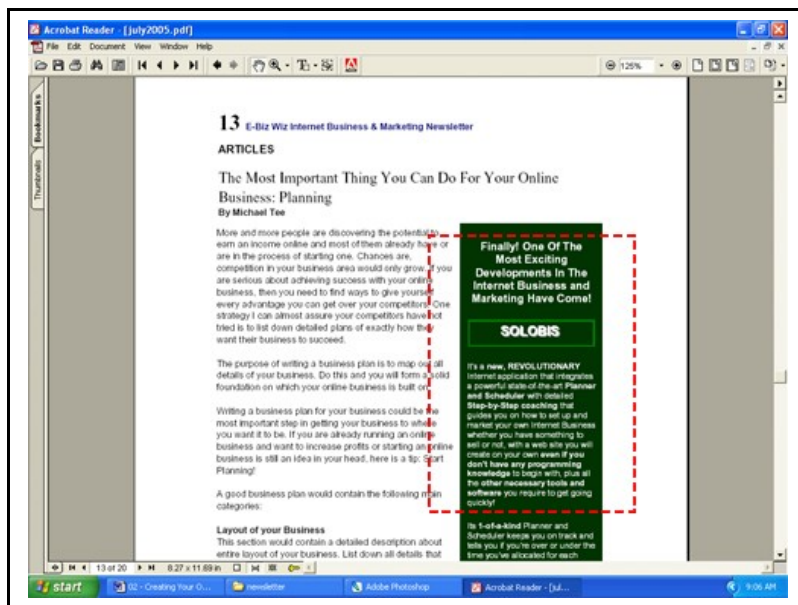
Acrobat Reader - [july2005.pdf]

File Edit Document View Window Help

125%

Bookmarks

Thumbnails

13 E-Biz Wiz Internet Business & Marketing Newsletter

ARTICLES

The Most Important Thing You Can Do For Your Online Business: Planning

By Michael Tee

More and more people are discovering the potential to earn an income online and most of them already have or are in the process of starting one. Chances are, competition in your business area would only grow. If you are serious about achieving success with your online business, then you need to find ways to give yourself every advantage you can get over your competitors. One strategy I can almost assure your competitors have not tried is to list down detailed plans of exactly how they want their business to succeed.

The purpose of writing a business plan is to map out all details of your business. Do this and you will form a solid foundation on which your online business is built on.

Writing a business plan for your business could be the most important step in getting your business to where you want it to be. If you are already running an online business and want to increase profits or starting an online business is still an idea in your head, here is a tip: Start Planning!

A good business plan would contain the following main categories:

Layout of your Business

This section would contain a detailed description about entire layout of your business. List down all details that

Finally! One Of The Most Exciting Developments In The Internet Business and Marketing Have Come!

SOLOBIS

It's a new, REVOLUTIONARY Internet application that integrates a powerful state-of-the-art Planner and Scheduler with detailed Step-by-Step coaching that guides you on how to set up and market your own Internet Business whether you have something to sell or not, with a web site you will create on your own even if you don't have any programming knowledge to begin with, plus all the other necessary tools and software you require to get going quickly!

Its 1-of-a-kind Planner and Scheduler keeps you on track and tells you if you're over or under the time you've allocated for each

13 of 20

8.27 x 11.69 in

start

02 - Creating Your O...

newsletter

Adobe Photoshop

Acrobat Reader - [jul...

9:06 AM